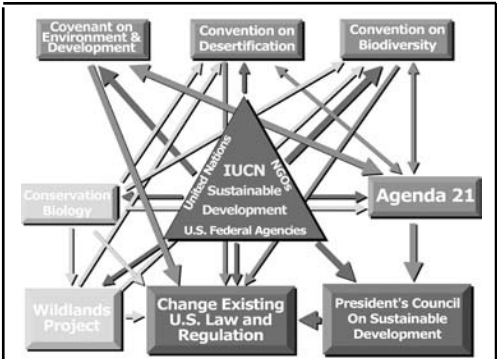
Covenant on Environment & Development

Convention on Desertification

Convention on Biodiversity

Conservation Biology

IUCN
United Nations
NGOs
Sustainable Development
U.S. Federal Agencies

Agenda 21

Wildlands Project

Change Existing U.S. Law and Regulation

President's Council On Sustainable Development